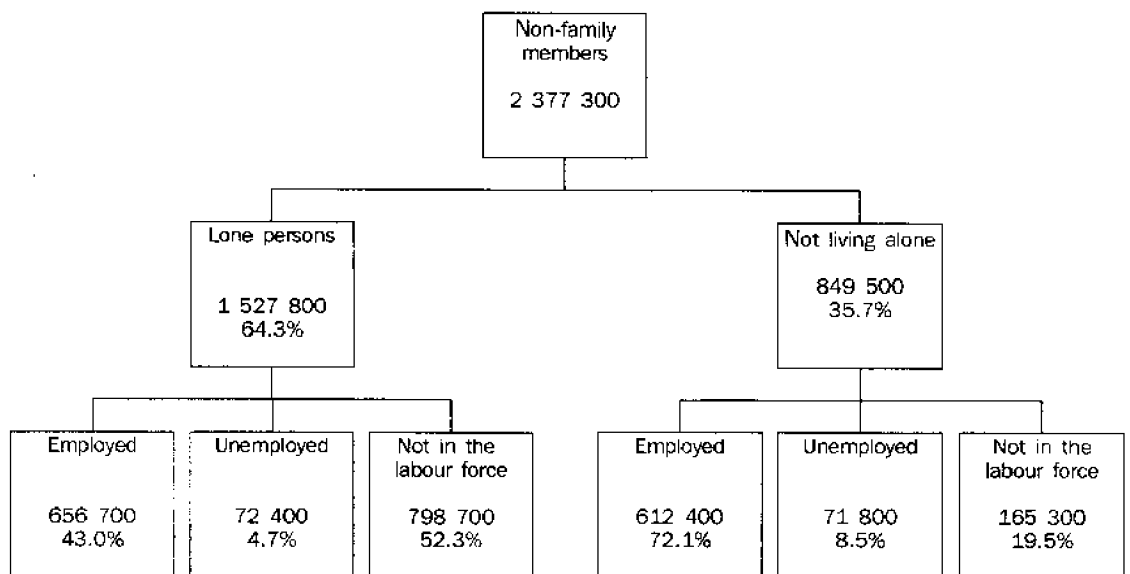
Non-family members
2 377 300

Lone persons
1 527 800
64.3%

Not living alone
849 500
35.7%

Employed
656 700
43.0%

Unemployed
72 400
4.7%

Not in the labour force
798 700
52.3%

Employed
612 400
72.1%

Unemployed
71 800
8.5%

Not in the labour force
165 300
19.5%